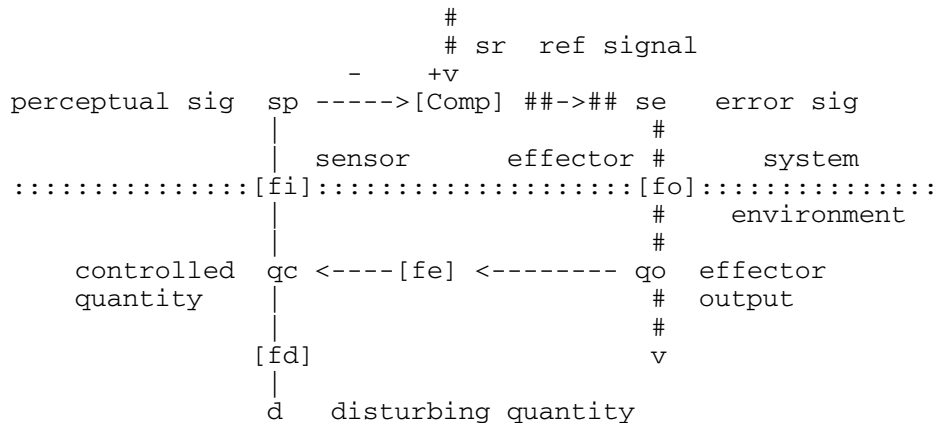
```
                        #
                        # sr  ref signal
                  -     +v
perceptual sig  sp ----->[Comp] ##->## se   error sig
                |                       #
                |  sensor      effector #       system
::::::::::::::::[fi]::::::::::::::::::::[fo]:::::::::::::::
                |                       #    environment
                |                       #
    controlled  qc <----[fe] <-------- qo  effector
    quantity    |                       #  output
                |                       #
              [fd]                      v
                |
                d   disturbing quantity
```